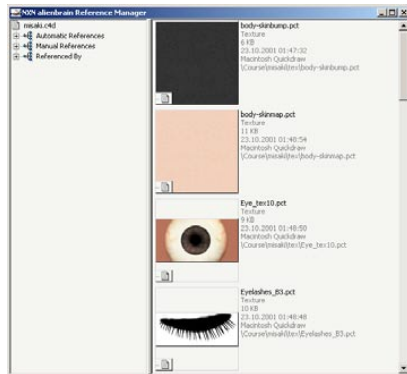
NXN alienbrain Reference Manager

misaki.c4d
Automatic References
Manual References
Referenced By

body-skinbump.pct
Texture
6 KB
23.10.2001 01:47:32
Macintosh Quickdraw
\Course\misaki\tex\body-skinbump.pct

body-skinmap.pct
Texture
11 KB
23.10.2001 01:40:54
Macintosh Quickdraw
\Course\misaki\tex\body-skinmap.pct

Eye_tex10.pct
Texture
9 KB
23.10.2001 01:40:50
Macintosh Quickdraw
\Course\misaki\tex\Eye_tex10.pct

Eyelashes_B3.pct
Texture
10 KB
23.10.2001 01:40:48
Macintosh Quickdraw
\Course\misaki\tex\Eyelashes_B3.pct